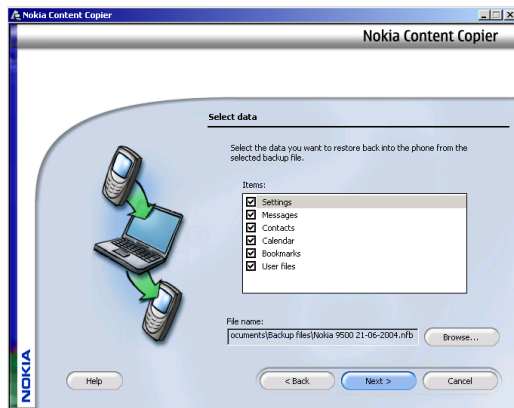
Nokia Content Copier

Nokia Content Copier

Select data

Select the data you want to restore back into the phone from the selected backup file.

Items:

Settings
Messages
Contacts
Calendar
Bookmarks
User files

File name:

ocuments\Backup files\Nokia 9500 21-06-2004.nfb

Browse...

NOKIA

Help

< Back

Next >

Cancel